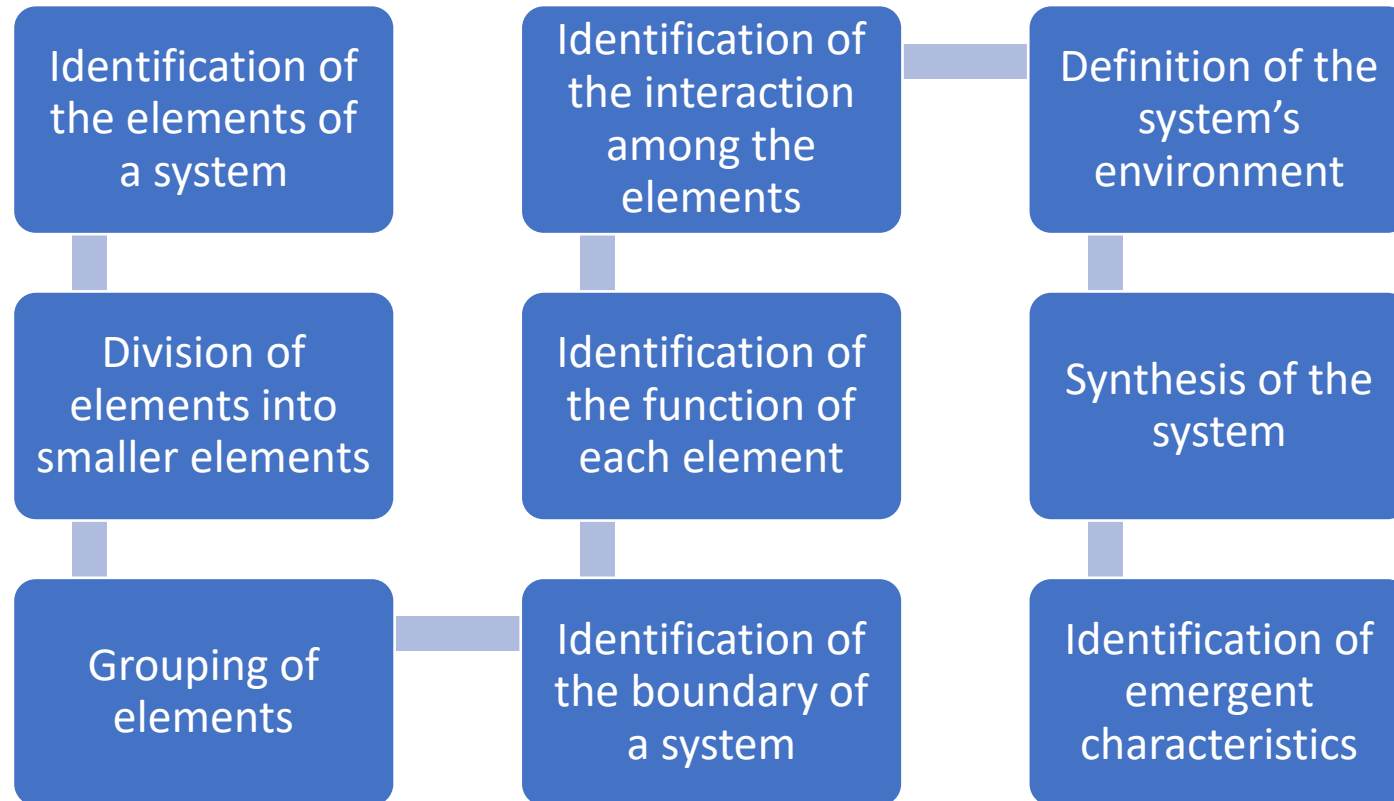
Identification of the elements of a system

Division of elements into smaller elements

Grouping of elements

Identification of the boundary of a system

Identification of the function of each element

Identification of the interaction among the elements

Definition of the system’s environment

Synthesis of the system

Identification of emergent characteristics